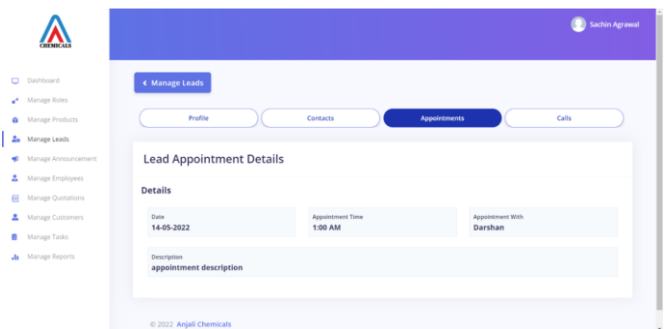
CHEMICALS

Sachin Agrawal

Dashboard
Manage Roles
Manage Products
Manage Leads
Manage Announcement
Manage Employees
Manage Quotations
Manage Customers
Manage Tasks
Manage Reports

Manage Leads

Profile
Contacts
Appointments
Calls

Lead Appointment Details

Details

Date
14-05-2022

Appointment Time
1:00 AM

Appointment With
Darshan

Description
appointment description

© 2022 Anjali Chemicals